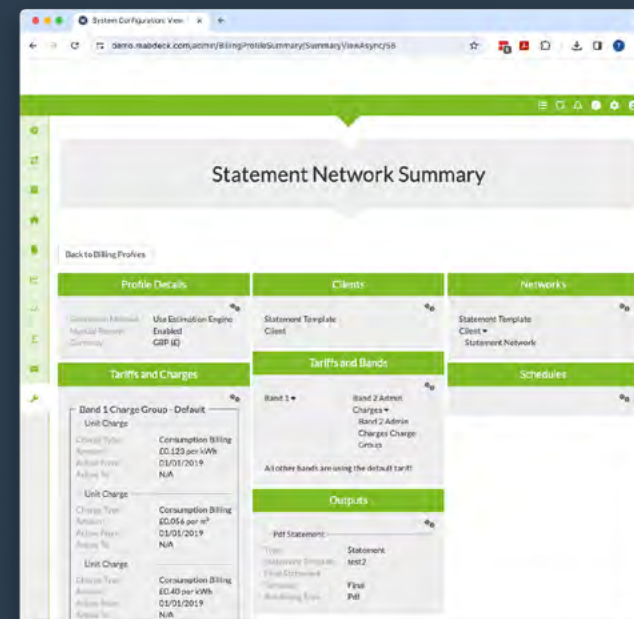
System Configuration: View

demo.mabdeck.com/admin/BillingProfileSummary/SummaryViewAsync/58

Statement Network Summary

Back to Billing Profiles

Profile Details

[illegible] Use Estimation Engine
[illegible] Enabled
Currency GBP (£)

Tariffs and Charges

Band 1 Charge Group - Default

Unit Charge
Charge Type Consumption Billing
Amount £0.123 per kWh
Active From 01/01/2019
Active To N/A

Unit Charge
Charge Type Consumption Billing
Amount £0.056 per m³
Active From 01/01/2019
Active To N/A

Unit Charge
Charge Type Consumption Billing
Amount £0.40 per kWh
Active From 01/01/2019
Active To N/A

Clients

Statement Template
Client

Tariffs and Bands

Band 1 ▾
Band 2 Admin Charges ▾
Band 2 Admin Charges Charge Groups

All other bands are using the default tariff

Outputs

Pdf Statement
Type Statement
Statement Template test2
Final Statement
Template Final
Rendering Type Pdf

Networks

Statement Template
Client ▾
Statement Network

Schedules